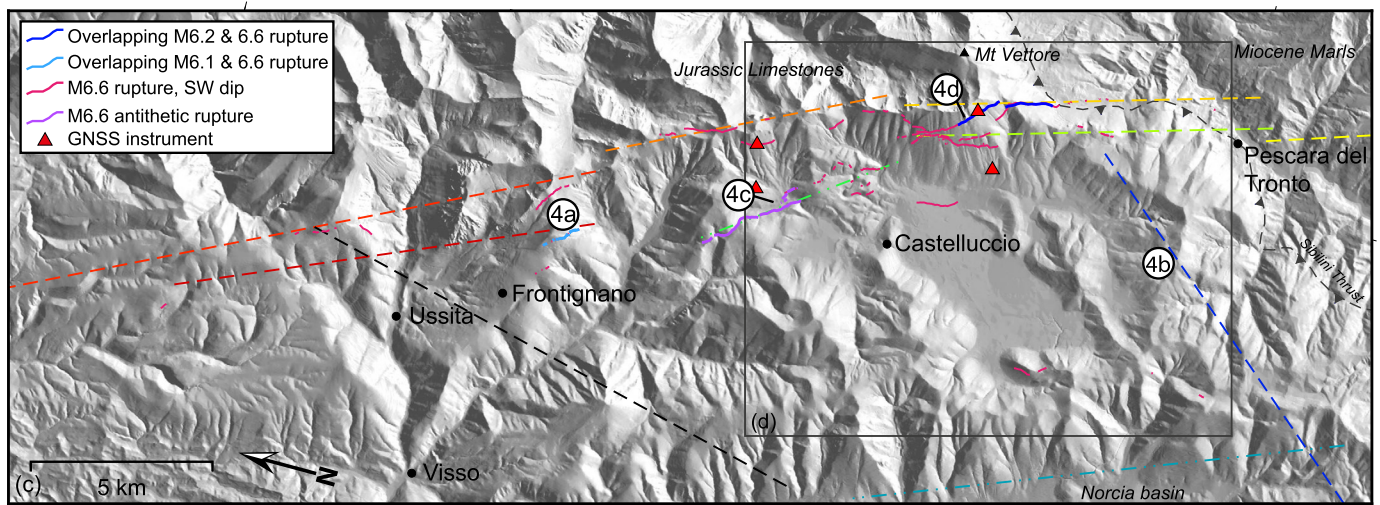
Overlapping M6.2 & 6.6 rupture
Overlapping M6.1 & 6.6 rupture
M6.6 rupture, SW dip
M6.6 antithetic rupture
GNSS instrument

Jurassic Limestones
Mt Vettore
Miocene Marls
4d
4c
4a
4b
Pescara del Tronto
Castelluccio
Sibilini Thrust
Frontignano
Ussita
Visso
(d)
(c)
5 km
N
Norcia basin